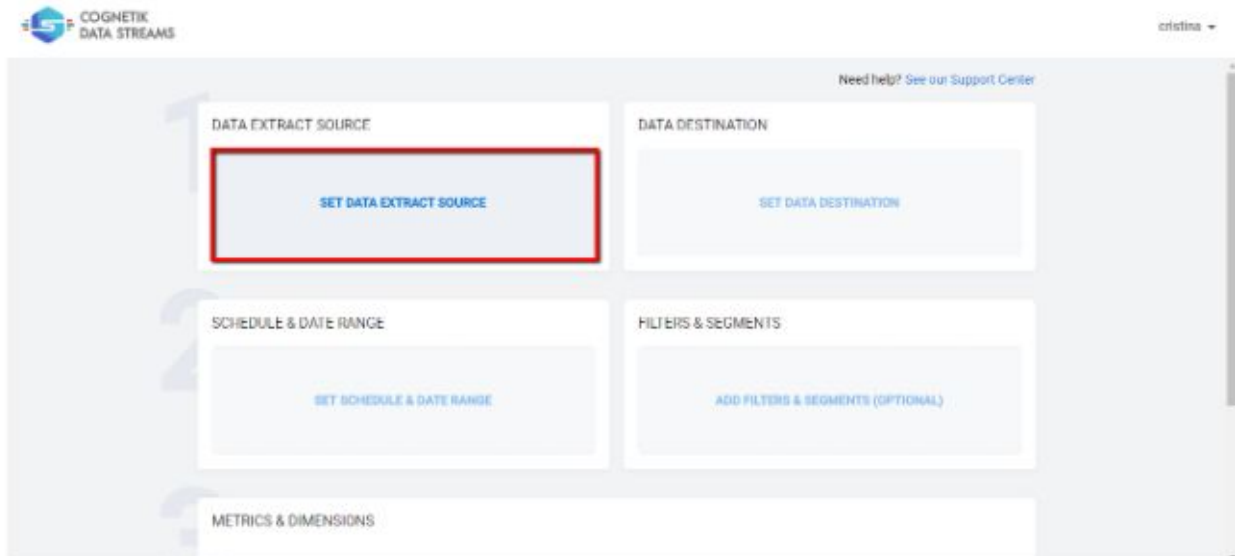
COGNETIK DATA STREAMS

cristina

Need help? See our Support Center

1

DATA EXTRACT SOURCE

SET DATA EXTRACT SOURCE

DATA DESTINATION

SET DATA DESTINATION

2

SCHEDULE & DATE RANGE

SET SCHEDULE & DATE RANGE

FILTERS & SEGMENTS

ADD FILTERS & SEGMENTS (OPTIONAL)

3

METRICS & DIMENSIONS